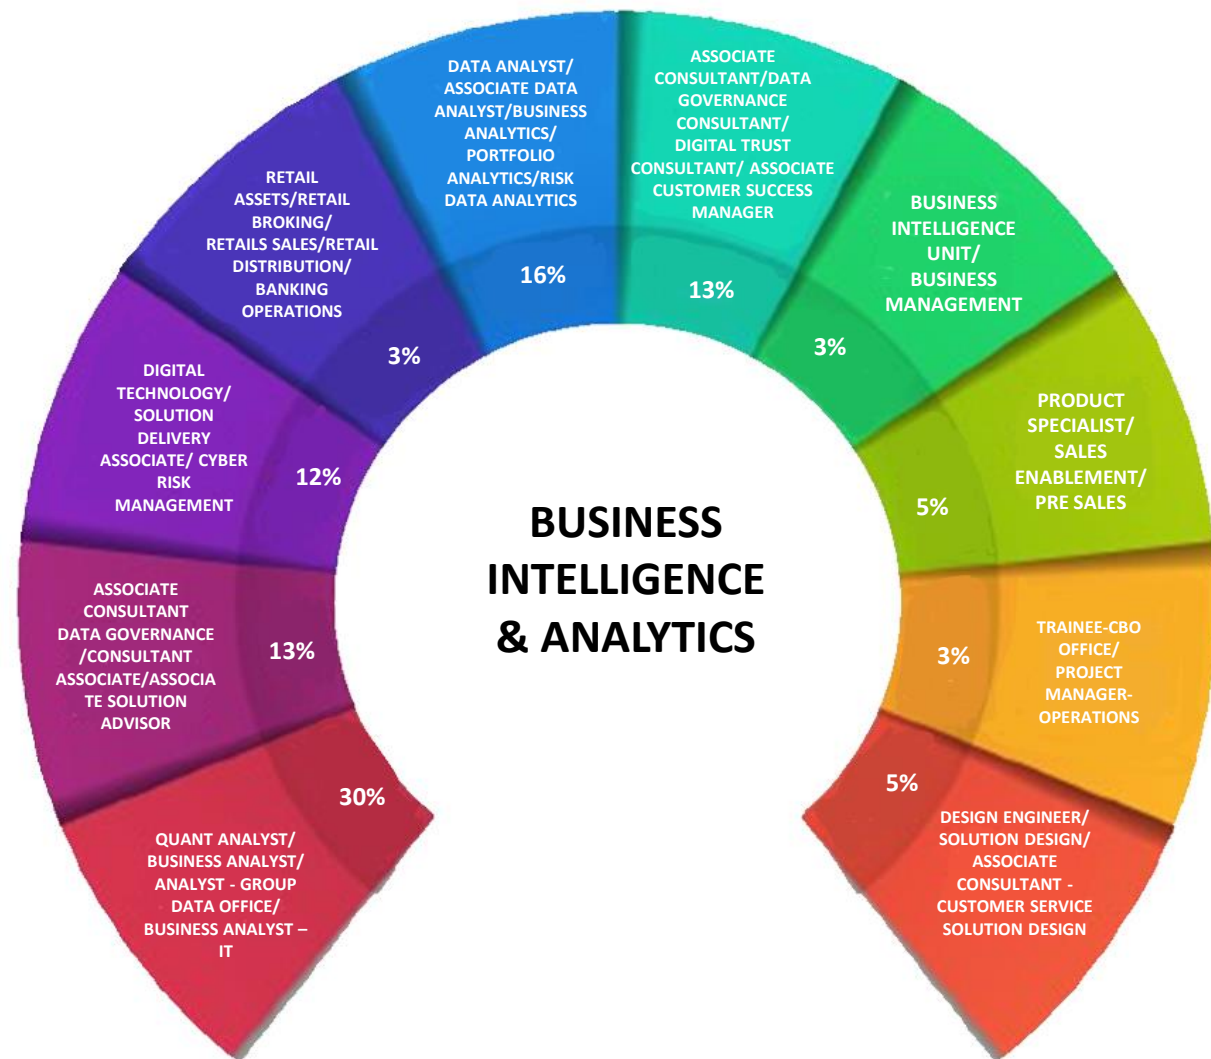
BUSINESS INTELLIGENCE & ANALYTICS

QUANT ANALYST/ BUSINESS ANALYST/ ANALYST - GROUP DATA OFFICE/ BUSINESS ANALYST – IT

30%

ASSOCIATE CONSULTANT DATA GOVERNANCE /CONSULTANT ASSOCIATE/ASSOCIATE SOLUTION ADVISOR

13%

DIGITAL TECHNOLOGY/ SOLUTION DELIVERY ASSOCIATE/ CYBER RISK MANAGEMENT

12%

RETAIL ASSETS/RETAIL BROKING/ RETAILS SALES/RETAIL DISTRIBUTION/ BANKING OPERATIONS

3%

DATA ANALYST/ ASSOCIATE DATA ANALYST/BUSINESS ANALYTICS/ PORTFOLIO ANALYTICS/RISK DATA ANALYTICS

16%

ASSOCIATE CONSULTANT/DATA GOVERNANCE CONSULTANT/ DIGITAL TRUST CONSULTANT/ ASSOCIATE CUSTOMER SUCCESS MANAGER

13%

BUSINESS INTELLIGENCE UNIT/ BUSINESS MANAGEMENT

3%

PRODUCT SPECIALIST/ SALES ENABLEMENT/ PRE SALES

5%

TRAINEE-CBO OFFICE/ PROJECT MANAGER-OPERATIONS

3%

5%

DESIGN ENGINEER/ SOLUTION DESIGN/ ASSOCIATE CONSULTANT - CUSTOMER SERVICE SOLUTION DESIGN